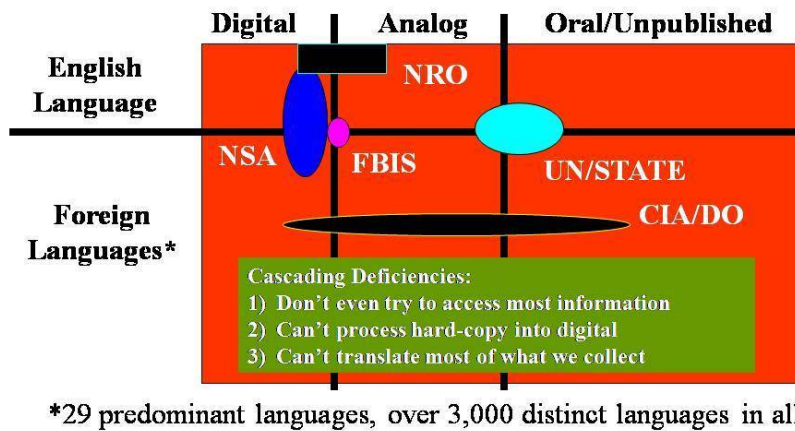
Digital

Analog

Oral/Unpublished

English Language

NRO

NSA

FBIS

UN/STATE

Foreign Languages*

CIA/DO

Cascading Deficiencies:
1) Don't even try to access most information
2) Can't process hard-copy into digital
3) Can't translate most of what we collect

*29 predominant languages, over 3,000 distinct languages in all